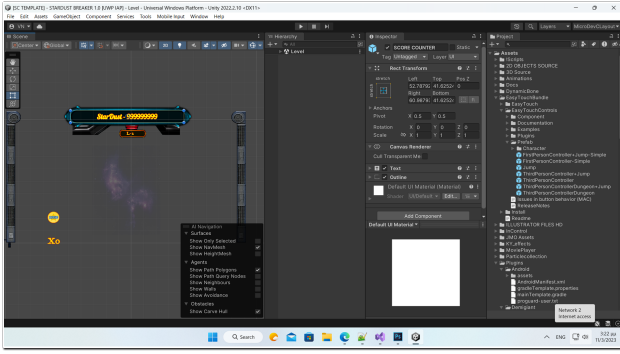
[SC TEMPLATE] - STARDUST BREAKER 1.0 (UWP (AP) - Level - Universal Windows Platform - Unity 2022.2.10 <DX11>

File Edit Assets GameObject Component Services Tools Mobile Input Window Help

Scene

Center Global

StarDust - 999999999

Xo

AI Navigation
Surfaces
Show Only Selected
Show NavMesh
Show HeightMesh
Agents
Show Path Polygons
Show Path Query Nodes
Show Neighbours
Show Walls
Show Avoidance
Obstacles
Show Carve Hull

Hierarchy
Level

Inspector
SCORE COUNTER Static
Tag Untagged Layer UI
Rect Transform
stretch
Top Pos Z
52.78791 41.6252 0
Right Bottom
60.8879 41.6252
Anchors
Pivot X 0.5 Y 0.5
Rotation X 0 Y 0 Z 0
Scale X 1 Y 1 Z 1
Canvas Renderer
Cull Transparent Me
Text
Outline
Default UI Material (Material)
Shader UI/Default
Add Component
Default UI Material

Project
Assets
!Scripts
2D OBJECTS SOURCE
3D Source
Animations
Docs
DynamicBone
EasyTouchBundle
EasyTouch
EasyTouchControls
Component
Documentation
Examples
Plugins
Prefab
Character
FirstPersonController+Jump-Simple
FirstPersonController-Simple
Jump
ThirdPersonController+Jump
ThirdPersonController
ThirdPersonController+Jump
ThirdPersonControllerDungeon+Jump
ThirdPersonControllerDungeon
Issues in button behavior (MAC)
ReleaseNotes
Install
Readme
ILLUSTRATOR FILES HD
InControl
JMO Assets
KY_effects
MonoPlayer
Particlecollection
Plugins
Android
assets
AndroidManifest.xml
gradleTemplate.properties
mainTemplate.gradle
proguard-user.txt
Demigiant

Network 2
Internet access

Search

ENG 3:22 AM 11/3/2023